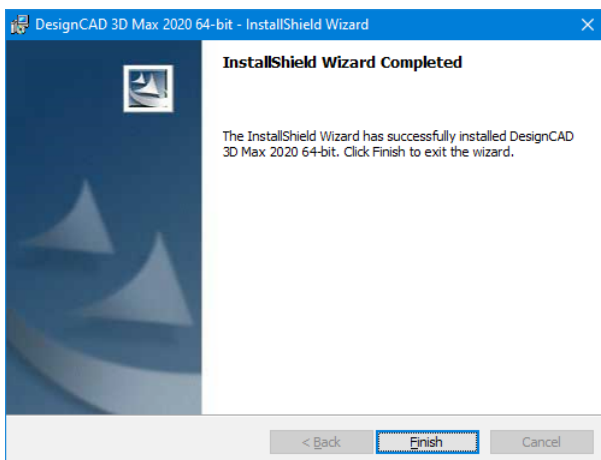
DesignCAD 3D Max 2020 64-bit - InstallShield Wizard

×

InstallShield Wizard Completed

The InstallShield Wizard has successfully installed DesignCAD 3D Max 2020 64-bit. Click Finish to exit the wizard.

< Back

Finish

Cancel